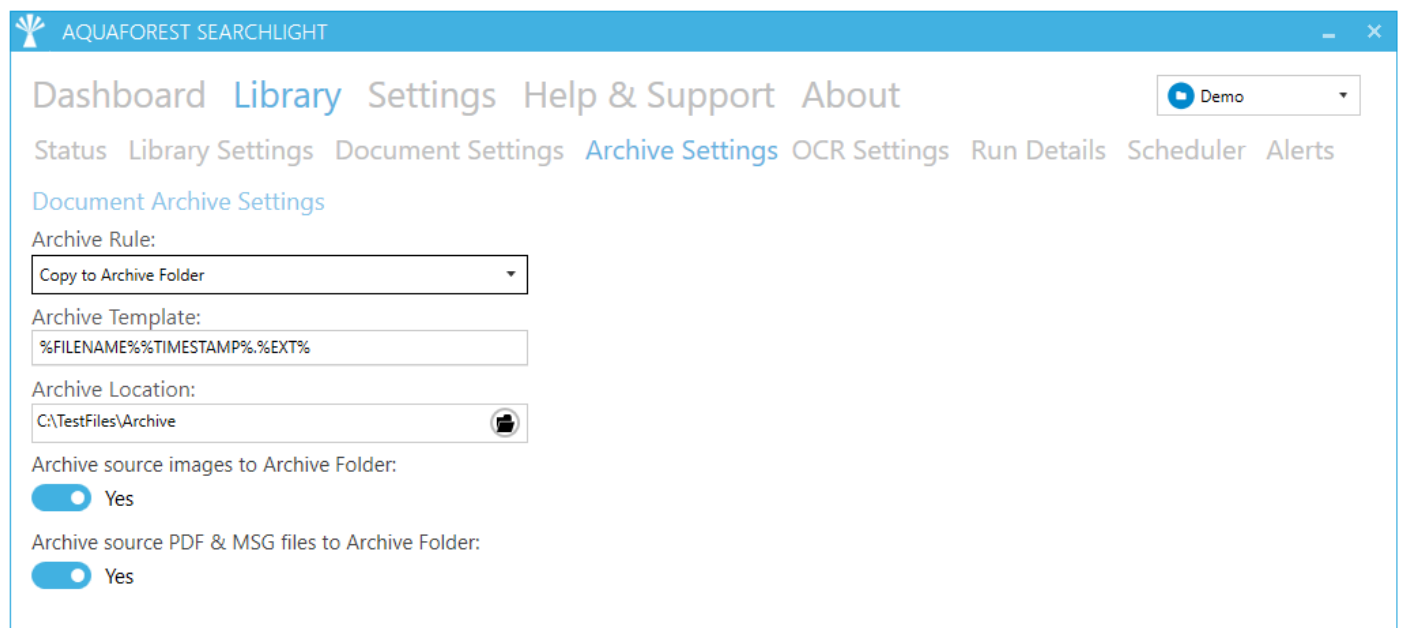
AQUAFOREST SEARCHLIGHT

Dashboard Library Settings Help & Support About

Demo

Status Library Settings Document Settings Archive Settings OCR Settings Run Details Scheduler Alerts

Document Archive Settings

Archive Rule:

Copy to Archive Folder

Archive Template:

%FILENAME%%TIMESTAMP%.%EXT%

Archive Location:

C:\TestFiles\Archive

Archive source images to Archive Folder:

Yes

Archive source PDF & MSG files to Archive Folder:

Yes